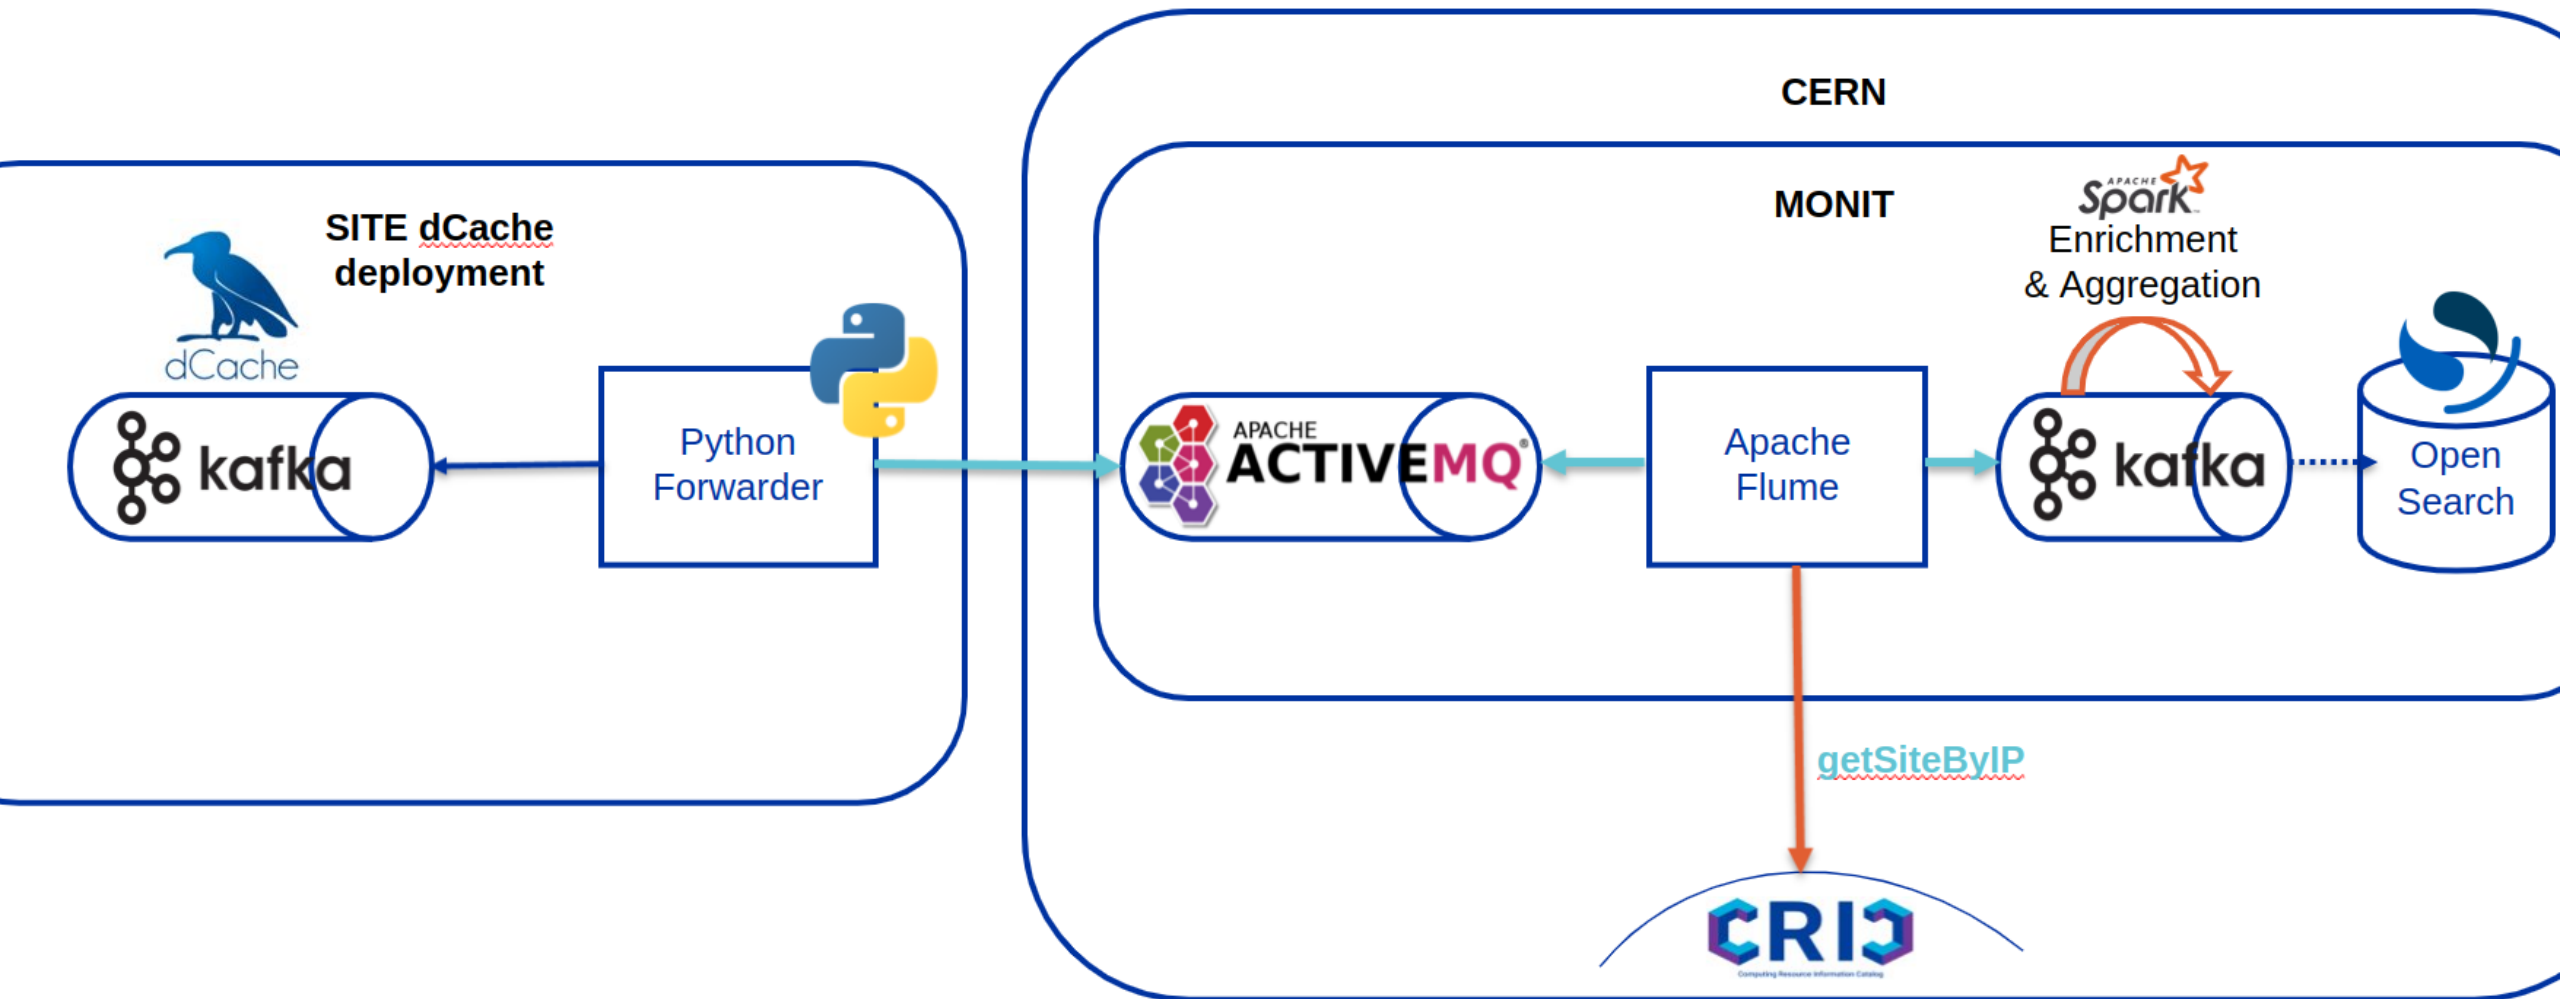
SITE dCache deployment

dCache

kafka

Python Forwarder

CERN

MONIT

APACHE Spark Enrichment & Aggregation

APACHE ACTIVEMQ

Apache Flume

kafka

Open Search

getSiteByIP

CRIC

Computing Resource Information Catalog